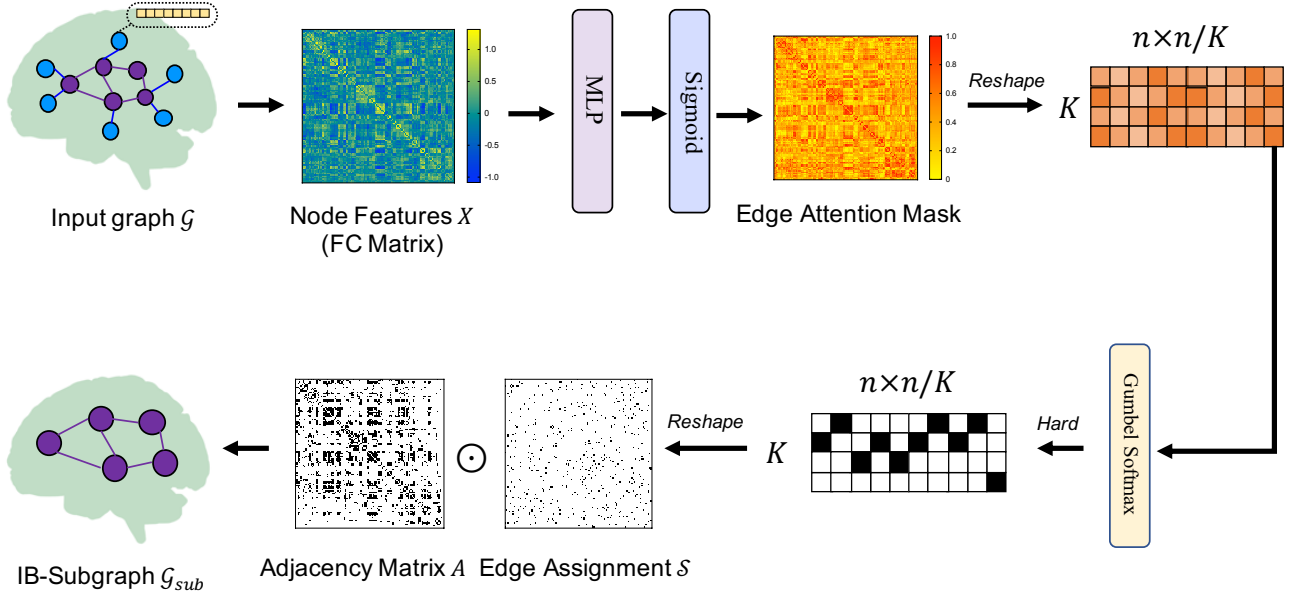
Input graph $\mathcal{G}$

1.0
0.5
0
-0.5
-1.0

Node Features $X$
(FC Matrix)

MLP

Sigmoid

1.0
0.8
0.6
0.4
0.2
0

Edge Attention Mask

Reshape

$n \times n/K$

$K$

Gumbel Softmax

Hard

$n \times n/K$

$K$

Reshape

$\odot$

IB-Subgraph $\mathcal{G}_{sub}$

Adjacency Matrix $A$

Edge Assignment $\mathcal{S}$